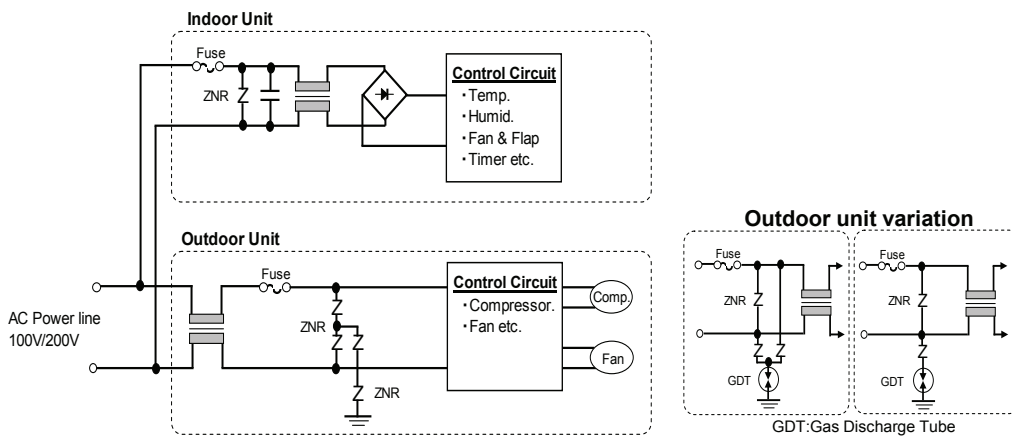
Indoor Unit

Fuse

ZNR

Control Circuit
・Temp.
・Humid.
・Fan & Flap
・Timer etc.

Outdoor Unit

Fuse

ZNR

ZNR

Control Circuit
・Compressor.
・Fan etc.

Comp.

Fan

AC Power line
100V/200V

Outdoor unit variation

Fuse

ZNR

GDT

Fuse

ZNR

GDT

GDT:Gas Discharge Tube